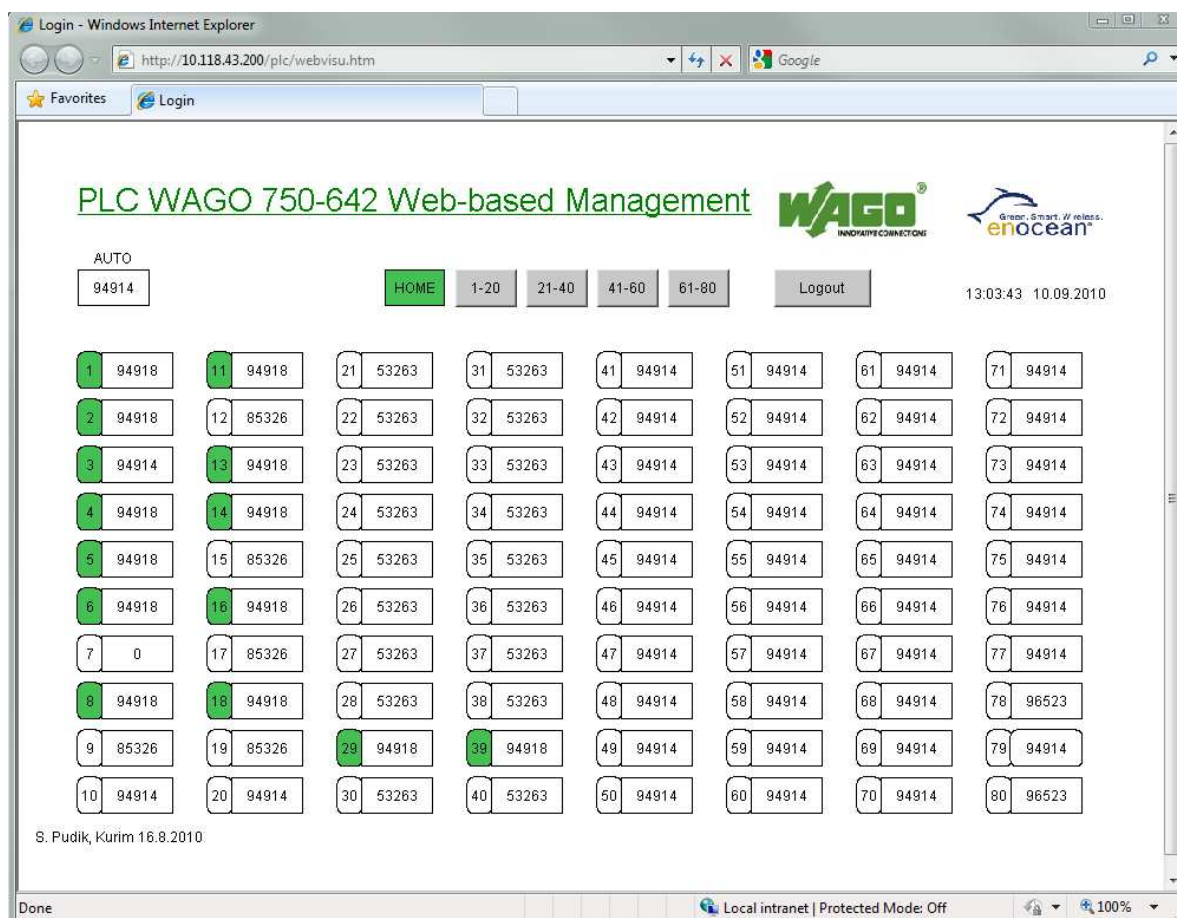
Login - Windows Internet Explorer

http://10.118.43.200/plc/webvisu.htm

Google

Favorites
Login

PLC WAGO 750-642 Web-based Management

WAGO®
INNOVATIVE CONNECTIONS

Green. Smart. Wireless.
enocean®

AUTO
94914

HOME
1-20
21-40
41-60
61-80
Logout

13:03:43 10.09.2010

| | | | | | | | |
|---|---|---|---|---|---|---|---|
| 1 94918 | 11 94918 | 21 53263 | 31 53263 | 41 94914 | 51 94914 | 61 94914 | 71 94914 |
| 2 94918 | 12 85326 | 22 53263 | 32 53263 | 42 94914 | 52 94914 | 62 94914 | 72 94914 |
| 3 94914 | 13 94918 | 23 53263 | 33 53263 | 43 94914 | 53 94914 | 63 94914 | 73 94914 |
| 4 94918 | 14 94918 | 24 53263 | 34 53263 | 44 94914 | 54 94914 | 64 94914 | 74 94914 |
| 5 94918 | 15 85326 | 25 53263 | 35 53263 | 45 94914 | 55 94914 | 65 94914 | 75 94914 |
| 6 94918 | 16 94918 | 26 53263 | 36 53263 | 46 94914 | 56 94914 | 66 94914 | 76 94914 |
| 7 0 | 17 85326 | 27 53263 | 37 53263 | 47 94914 | 57 94914 | 67 94914 | 77 94914 |
| 8 94918 | 18 94918 | 28 53263 | 38 53263 | 48 94914 | 58 94914 | 68 94914 | 78 96523 |
| 9 85326 | 19 85326 | 29 94918 | 39 94918 | 49 94914 | 59 94914 | 69 94914 | 79 94914 |
| 10 94914 | 20 94914 | 30 53263 | 40 53263 | 50 94914 | 60 94914 | 70 94914 | 80 96523 |

S. Pudik, Kurim 16.8.2010

Done
Local intranet | Protected Mode: Off
100%